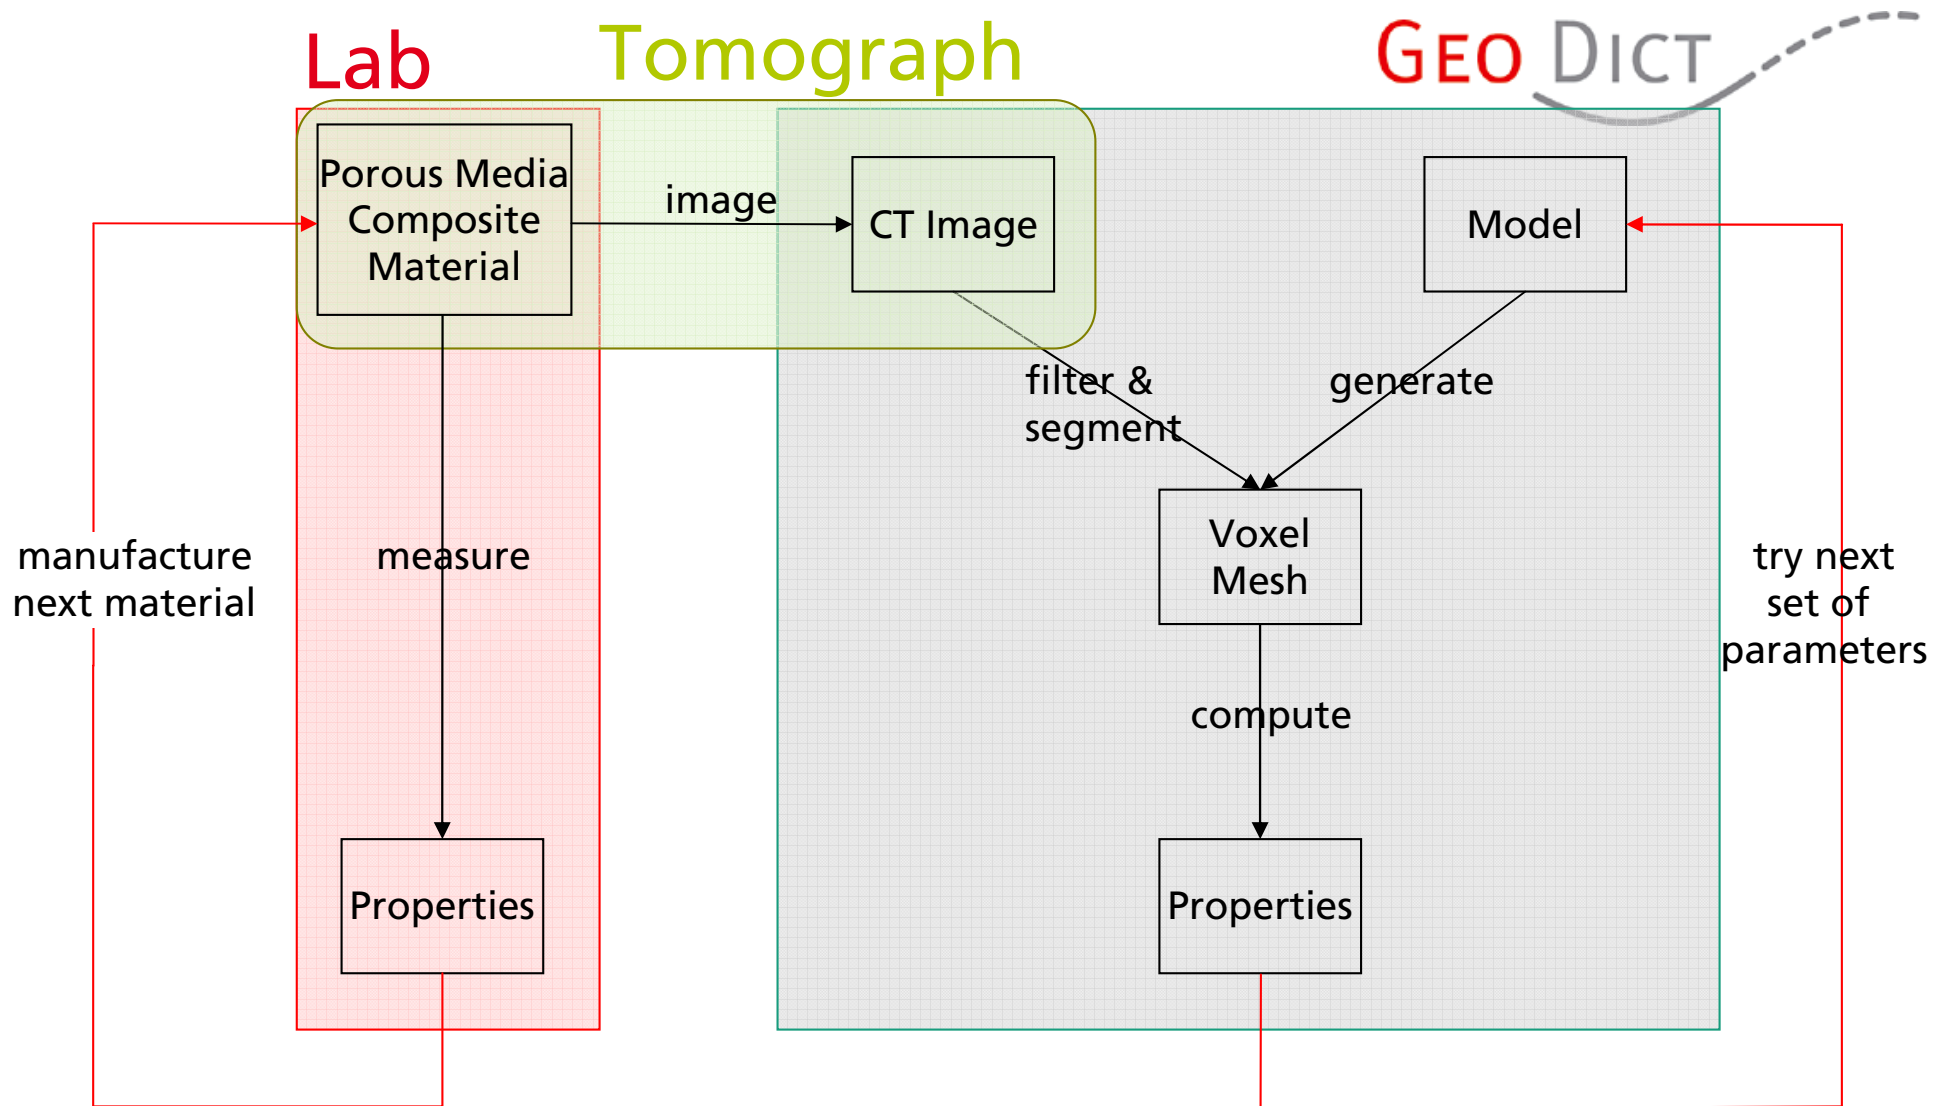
Lab

Tomograph

GEO DICT

Porous Media Composite Material

image

CT Image

Model

filter & segment

generate

Voxel Mesh

manufacture next material

measure

try next set of parameters

compute

Properties

Properties